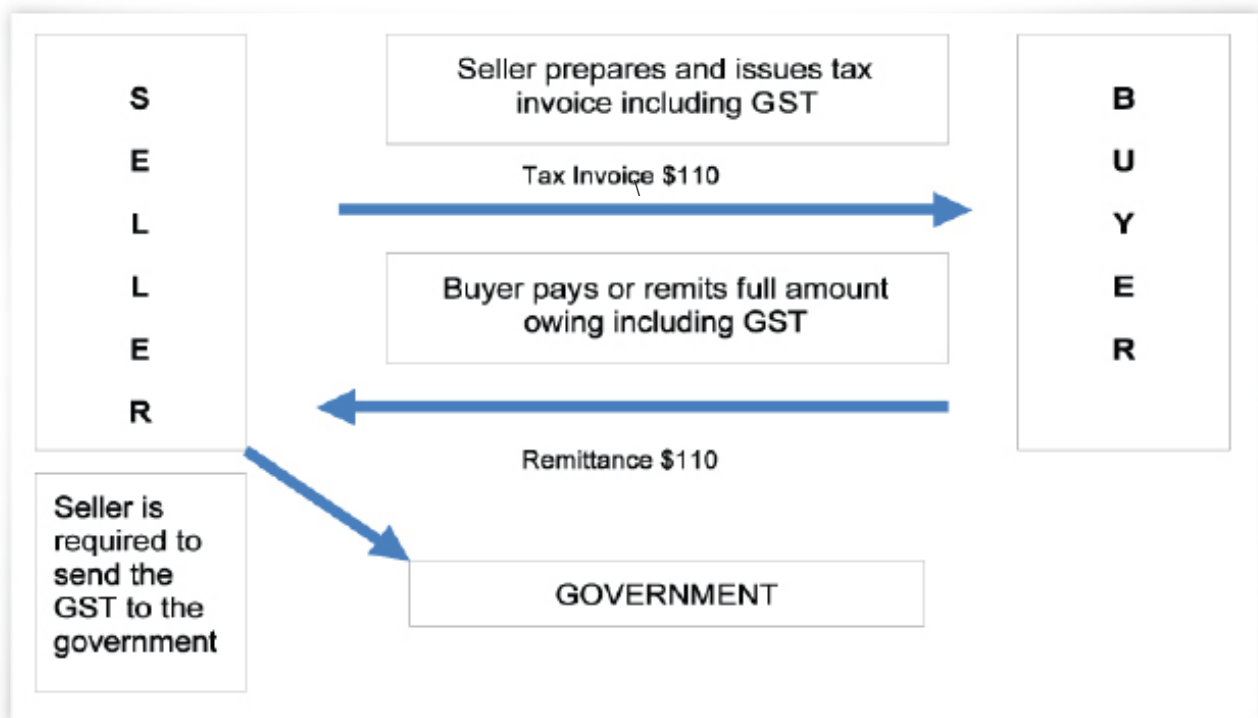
S
E
L
L
E
R

Seller prepares and issues tax invoice including GST

Tax Invoice $110

B
U
Y
E
R

Buyer pays or remits full amount owing including GST

Remittance $110

Seller is required to send the GST to the government

GOVERNMENT